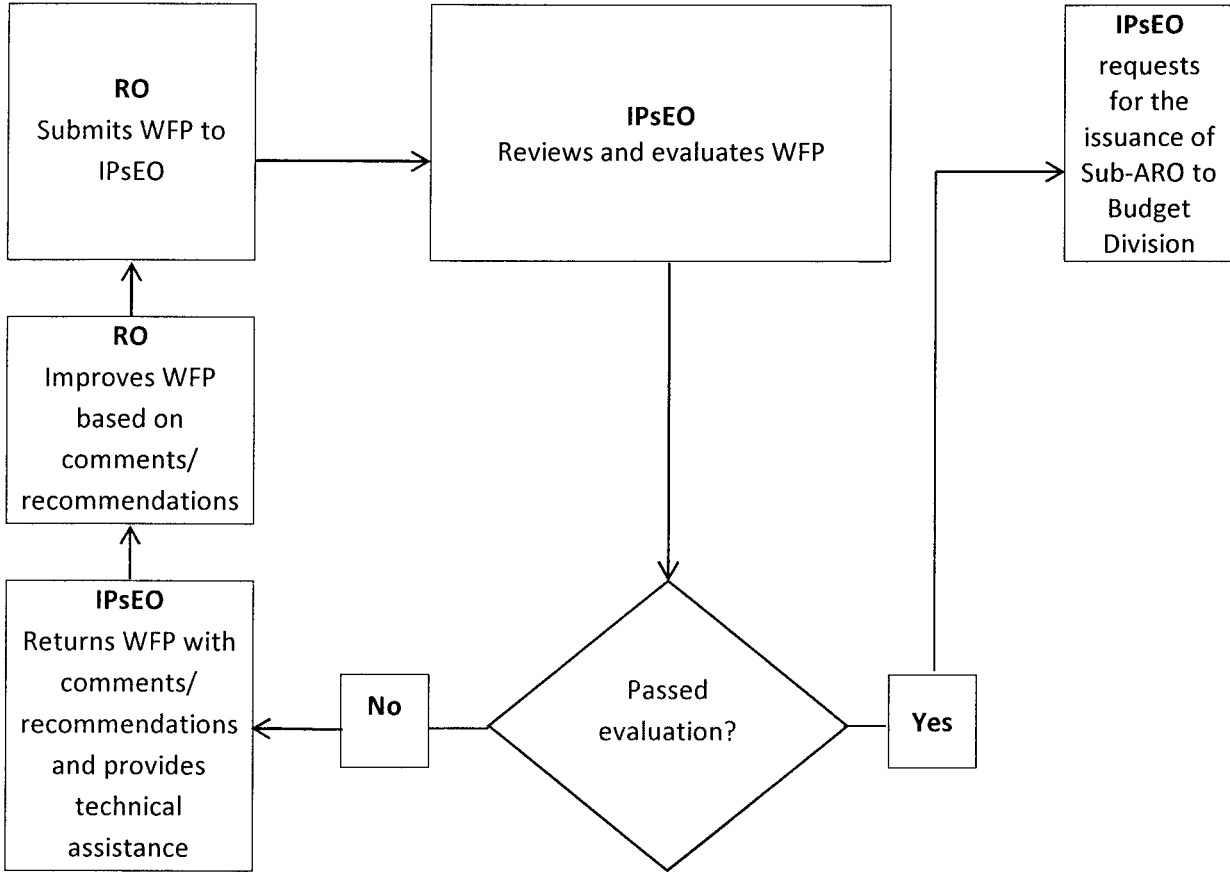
RO
Submits WFP to IPsEO

IPsEO
Reviews and evaluates WFP

IPsEO
requests for the issuance of Sub-ARO to Budget Division

RO
Improves WFP based on comments/ recommendations

IPsEO
Returns WFP with comments/ recommendations and provides technical assistance

No

Passed evaluation?

Yes